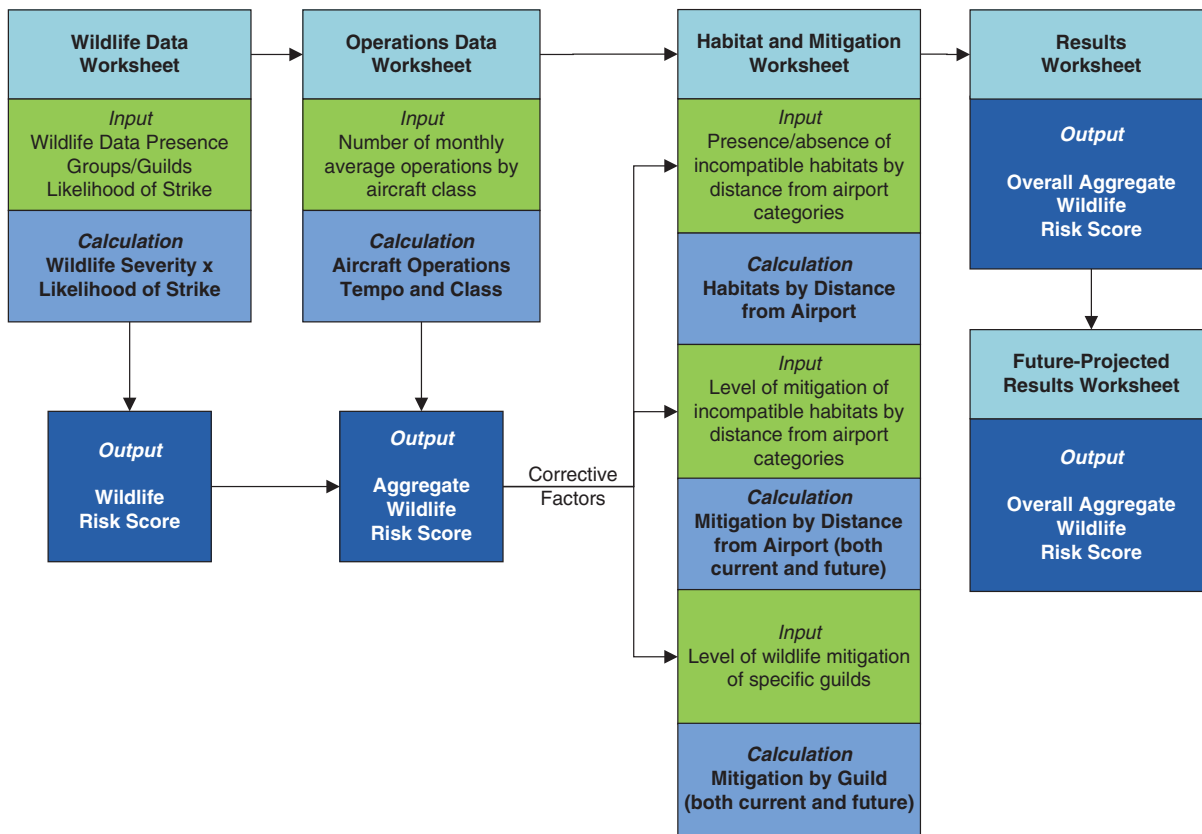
Wildlife Data Worksheet

Input
Wildlife Data Presence
Groups/Guilds
Likelihood of Strike

Calculation
Wildlife Severity x Likelihood of Strike

Output
Wildlife Risk Score

Operations Data Worksheet

Input
Number of monthly average operations by aircraft class

Calculation
Aircraft Operations Tempo and Class

Output
Aggregate Wildlife Risk Score

Corrective Factors

Habitat and Mitigation Worksheet

Input
Presence/absence of incompatible habitats by distance from airport categories

Calculation
Habitats by Distance from Airport

Input
Level of mitigation of incompatible habitats by distance from airport categories

Calculation
Mitigation by Distance from Airport (both current and future)

Input
Level of wildlife mitigation of specific guilds

Calculation
Mitigation by Guild (both current and future)

Results Worksheet

Output
Overall Aggregate Wildlife Risk Score

Future-Projected Results Worksheet

Output
Overall Aggregate Wildlife Risk Score